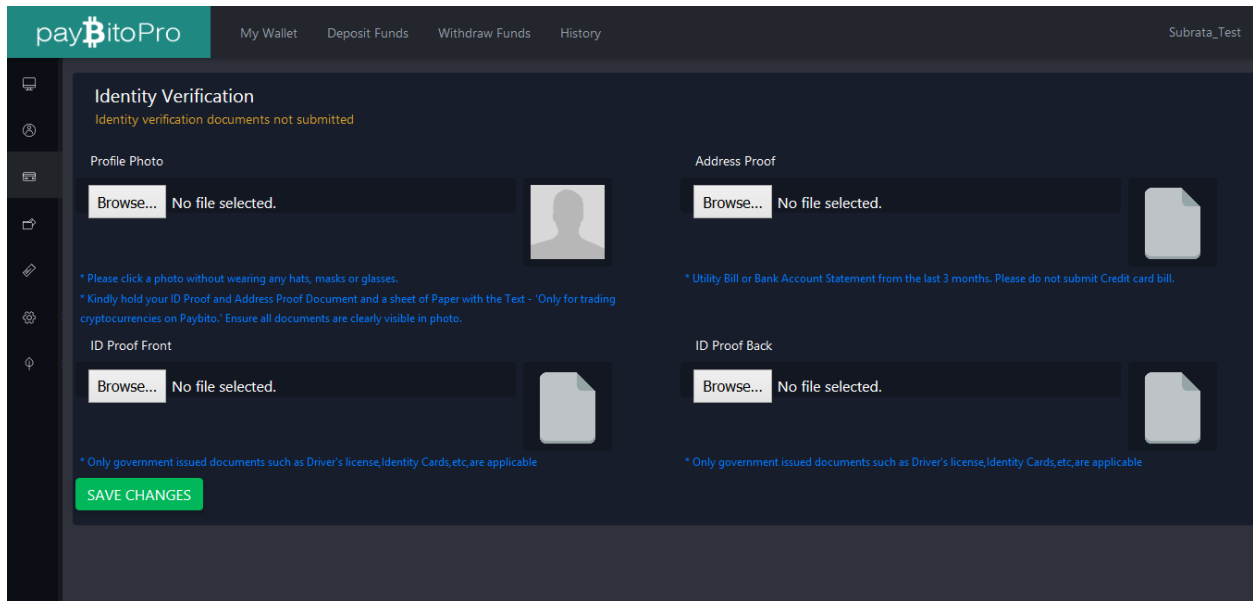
payBitoPro

My Wallet Deposit Funds Withdraw Funds History

Subrata_Test

Identity Verification

Identity verification documents not submitted

Profile Photo

Browse... No file selected.

* Please click a photo without wearing any hats, masks or glasses.

* Kindly hold your ID Proof and Address Proof Document and a sheet of Paper with the Text - 'Only for trading cryptocurrencies on Paybito.' Ensure all documents are clearly visible in photo.

Address Proof

Browse... No file selected.

* Utility Bill or Bank Account Statement from the last 3 months. Please do not submit Credit card bill.

ID Proof Front

Browse... No file selected.

* Only government issued documents such as Driver's license,Identity Cards,etc,are applicable

ID Proof Back

Browse... No file selected.

* Only government issued documents such as Driver's license,Identity Cards,etc,are applicable

SAVE CHANGES